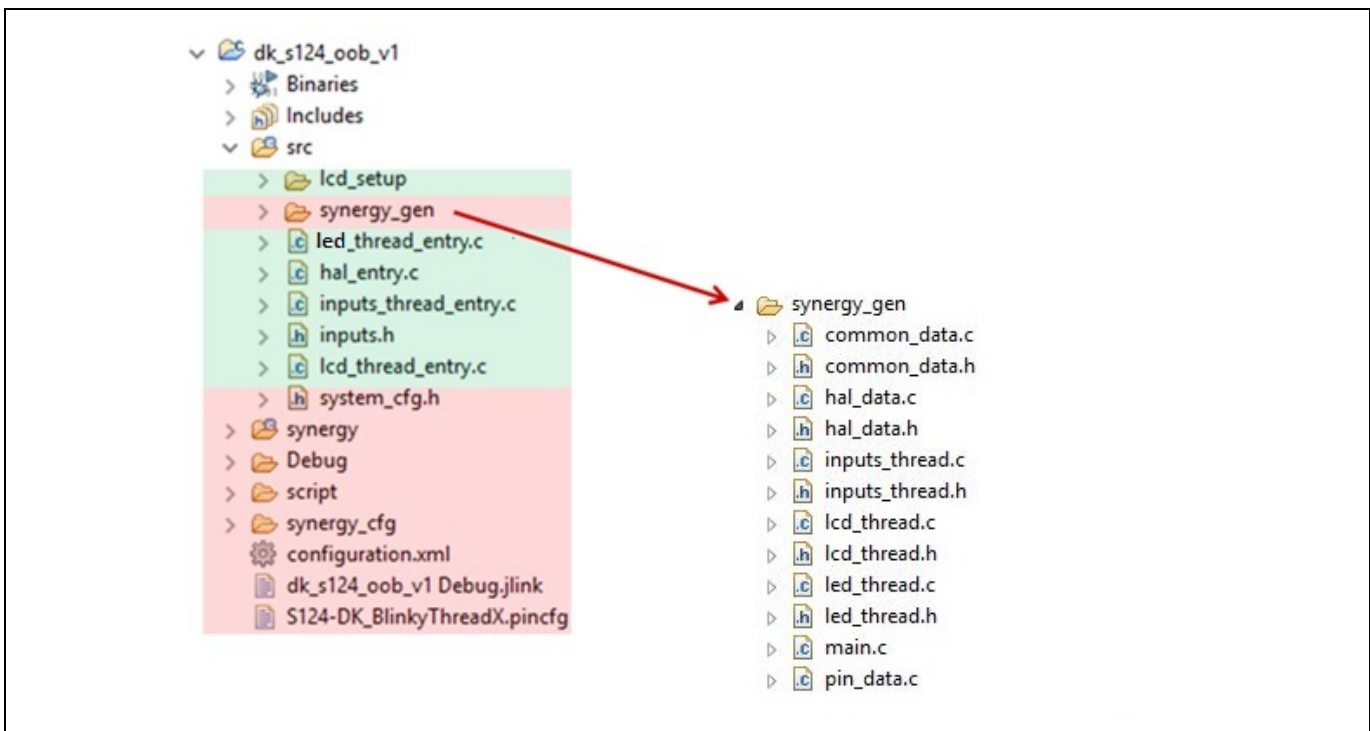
dk_s124_oob_v1
Binaries
Includes
src
lcd_setup
synergy_gen
led_thread_entry.c
hal_entry.c
inputs_thread_entry.c
inputs.h
lcd_thread_entry.c
system_cfg.h
synergy
Debug
script
synergy_cfg
configuration.xml
dk_s124_oob_v1 Debug.jlink
S124-DK_BlinkyThreadX.pincfg

synergy_gen
common_data.c
common_data.h
hal_data.c
hal_data.h
inputs_thread.c
inputs_thread.h
lcd_thread.c
lcd_thread.h
led_thread.c
led_thread.h
main.c
pin_data.c